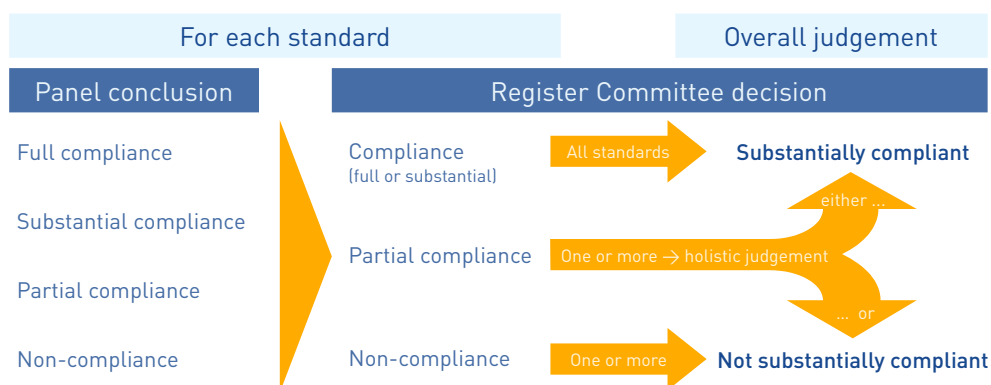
For each standard

Overall judgement

Panel conclusion

Full compliance

Substantial compliance

Partial compliance

Non-compliance

Register Committee decision

Compliance
(full or substantial)

All standards

Substantially compliant

either ...

Partial compliance

One or more → holistic judgement

... or

Non-compliance

One or more

Not substantially compliant